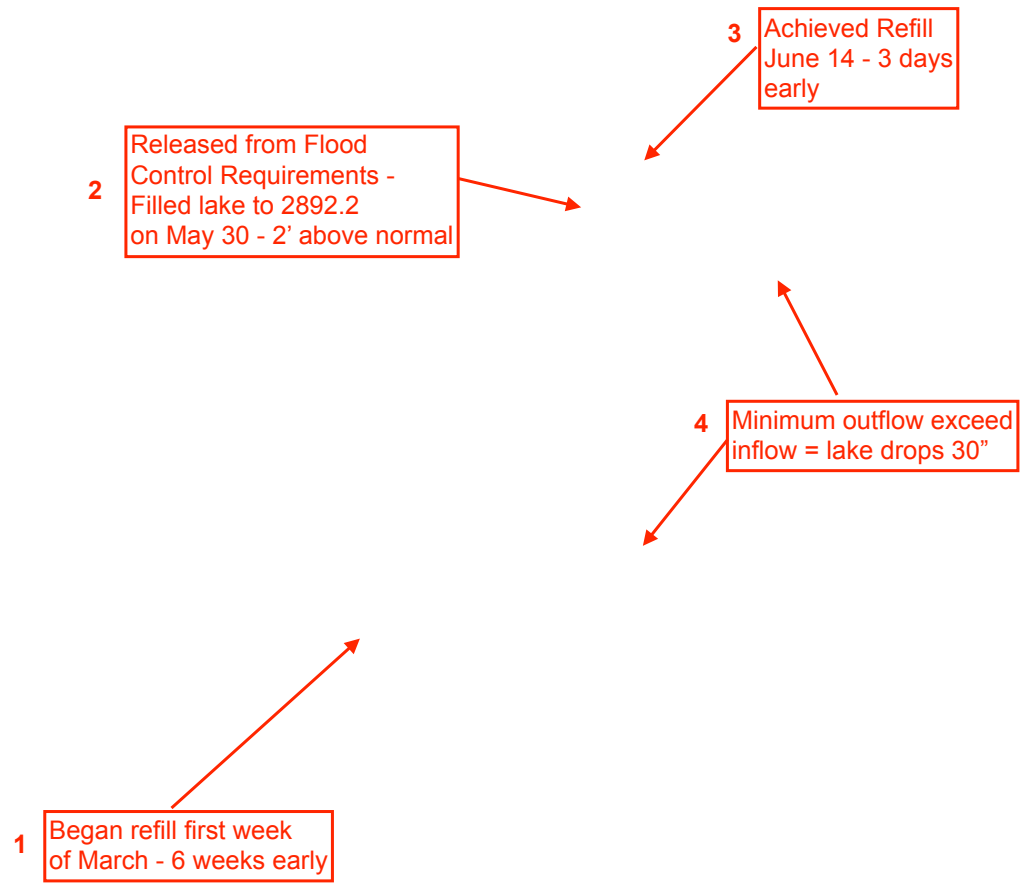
3
Achieved Refill June 14 - 3 days early

2
Released from Flood Control Requirements - Filled lake to 2892.2 on May 30 - 2’ above normal

4
Minimum outflow exceed inflow = lake drops 30”

1
Began refill first week of March - 6 weeks early